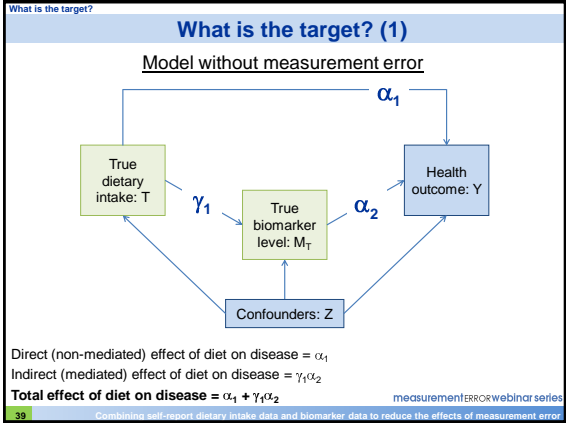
What is the target?

What is the target? (1)

Model without measurement error

$\alpha_1$

True dietary intake: T

$\gamma_1$

True biomarker level: $M_T$

$\alpha_2$

Health outcome: Y

Confounders: Z

Direct (non-mediated) effect of diet on disease = $\alpha_1$
Indirect (mediated) effect of diet on disease = $\gamma_1\alpha_2$
**Total effect of diet on disease = $\alpha_1 + \gamma_1\alpha_2$**

measurementERRORwebinarseries

39

Combining self-report dietary intake data and biomarker data to reduce the effects of measurement error